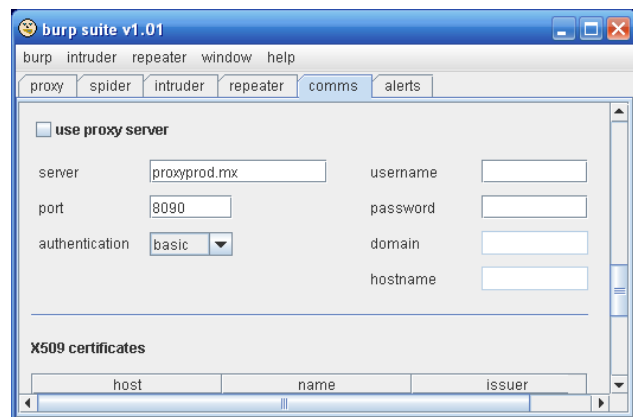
burp suite v1.01

burp intruder repeater window help

proxy spider intruder repeater comms alerts

use proxy server

server proxyprod.mx username

port 8090 password

authentication basic domain

hostname

X509 certificates

| host | name | issuer |
|---|---|---|